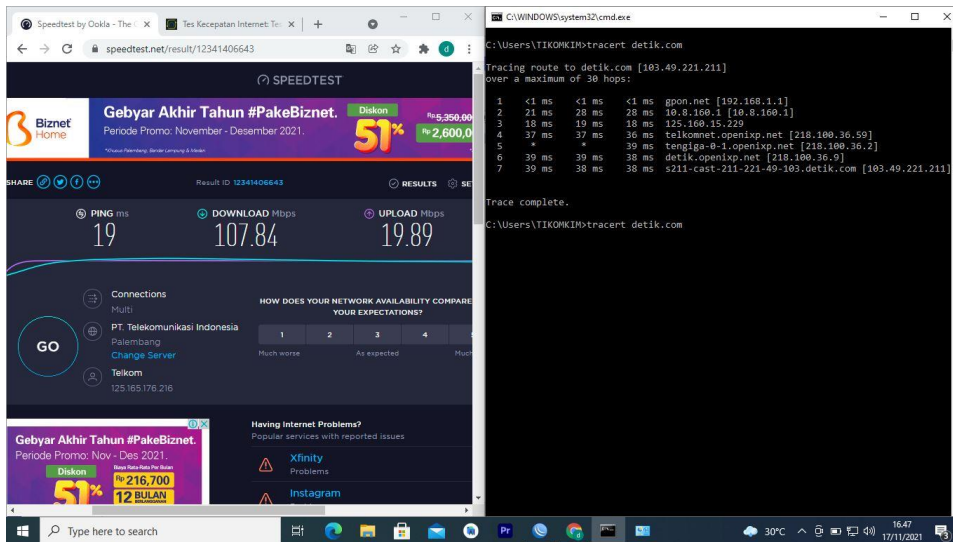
Speedtest by Ookla - The
Tes Kecepatan Internet: Tes
speedtest.net/result/12341406643
SPEEDTEST
Biznet Home
Gebyar Akhir Tahun #PakeBiznet.
Periode Promo: November - Desember 2021.
*Chusus Palembang, Bandar Lampung & Medan
Diskon
51%
Rp 5,350,00
Rp 2,600,0
SHARE
Result ID 12341406643
RESULTS
SET
PING ms
19
DOWNLOAD Mbps
107.84
UPLOAD Mbps
19.89
GO
Connections
Multi
PT. Telekomunikasi Indonesia
Palembang
Change Server
Telkom
125.165.176.216
HOW DOES YOUR NETWORK AVAILABILITY COMPARE YOUR EXPECTATIONS?
1 2 3 4 5
Much worse
As expected
Much
Gebyar Akhir Tahun #PakeBiznet.
Periode Promo: Nov - Des 2021.
Diskon
51%
Rp 216,700
12 BULAN
Having Internet Problems?
Popular services with reported issues
Xfinity
Problems
Instagram

C:\WINDOWS\system32\cmd.exe

C:\Users\TIKOMKIM>tracert detik.com

Tracing route to detik.com [103.49.221.211]
over a maximum of 30 hops:

| | | | | |
|---|---|---|---|---|
| 1 | <1 ms | <1 ms | <1 ms | gpon.net [192.168.1.1] |
| 2 | 21 ms | 28 ms | 28 ms | 10.8.160.1 [10.8.160.1] |
| 3 | 18 ms | 19 ms | 18 ms | 125.160.15.229 |
| 4 | 37 ms | 37 ms | 36 ms | telkomnet.openixp.net [218.100.36.59] |
| 5 | * | * | 39 ms | tengiga-0-1.openixp.net [218.100.36.2] |
| 6 | 39 ms | 39 ms | 38 ms | detik.openixp.net [218.100.36.9] |
| 7 | 39 ms | 38 ms | 38 ms | s211-cast-211-221-49-103.detik.com [103.49.221.211] |

Trace complete.

C:\Users\TIKOMKIM>tracert detik.com

Type here to search
30°C
16.47
17/11/2021